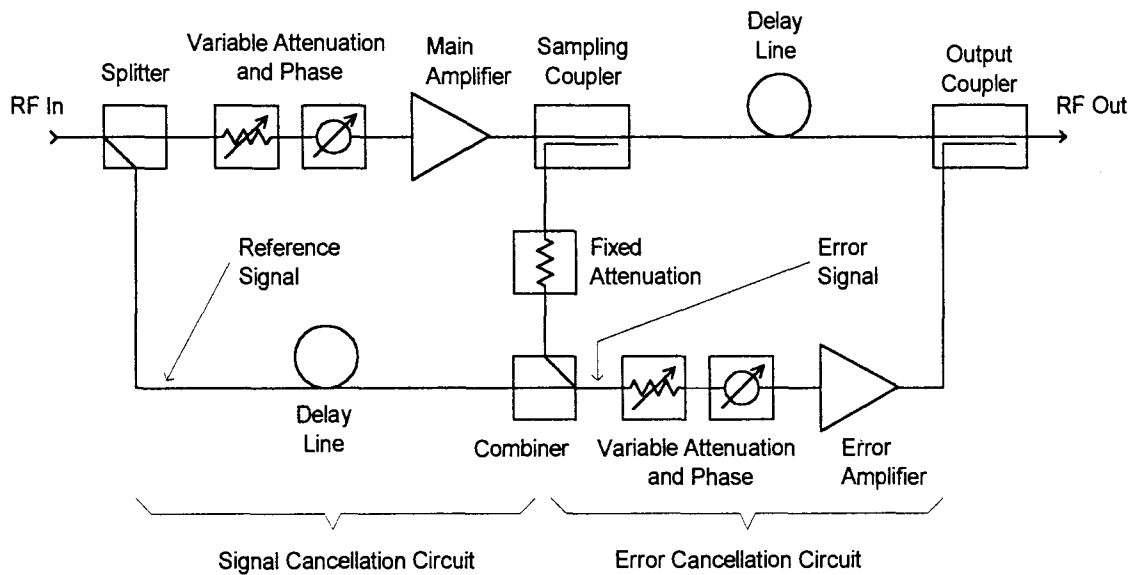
Splitter

Variable Attenuation and Phase

Main Amplifier

Sampling Coupler

Delay Line

Output Coupler

RF In

RF Out

Reference Signal

Fixed Attenuation

Error Signal

Delay Line

Combiner

Variable Attenuation and Phase

Error Amplifier

Signal Cancellation Circuit

Error Cancellation Circuit